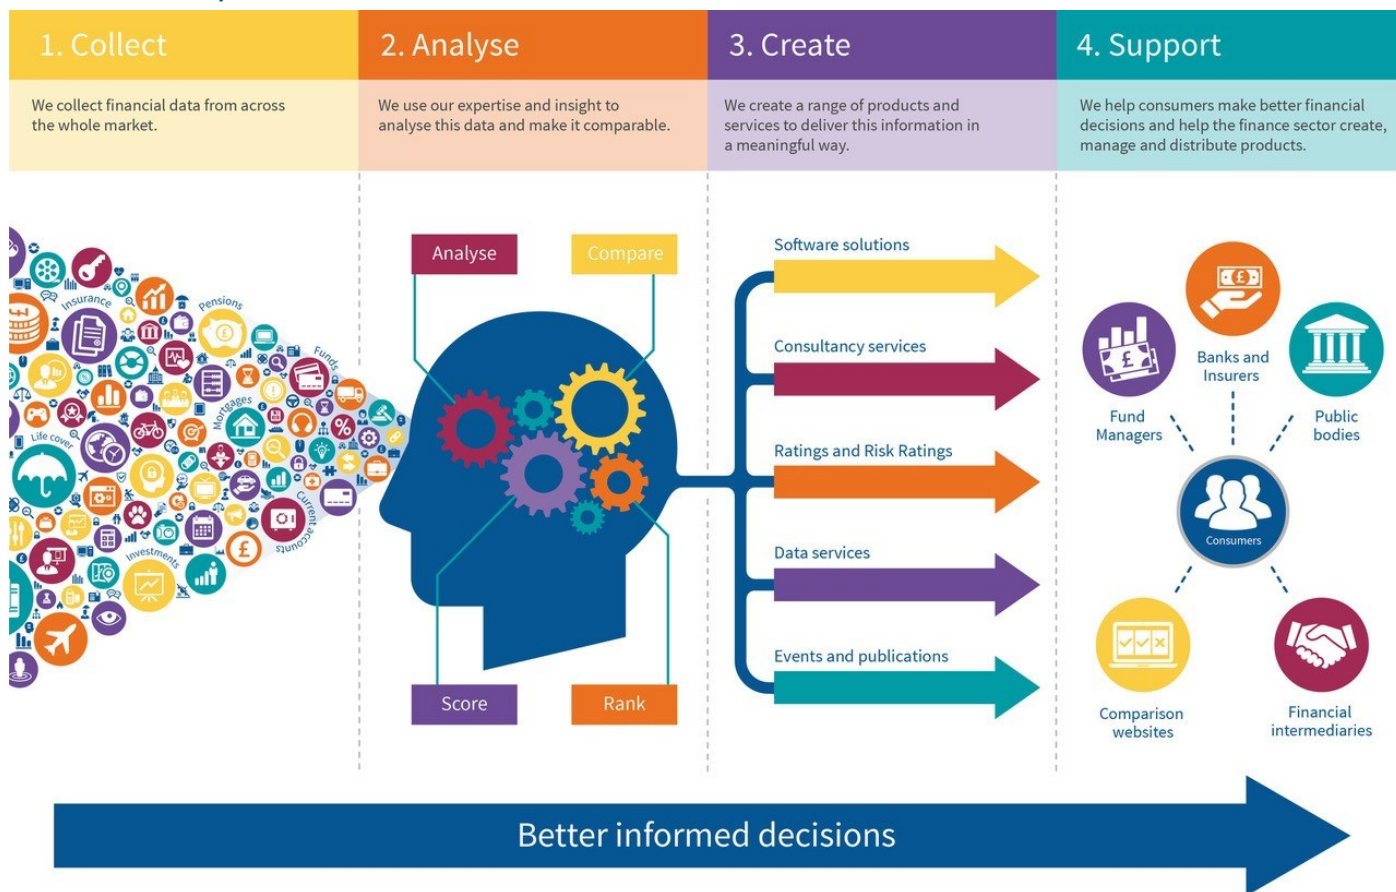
1. Collect

We collect financial data from across the whole market.

2. Analyse

We use our expertise and insight to analyse this data and make it comparable.

3. Create

We create a range of products and services to deliver this information in a meaningful way.

4. Support

We help consumers make better financial decisions and help the finance sector create, manage and distribute products.

Insurance
Pensions
Funds
Mortgages
Life cover
Investments
Current accounts

Analyse
Compare
Score
Rank

Software solutions
Consultancy services
Ratings and Risk Ratings
Data services
Events and publications

Banks and Insurers
Fund Managers
Public bodies
Consumers
Comparison websites
Financial intermediaries

Better informed decisions